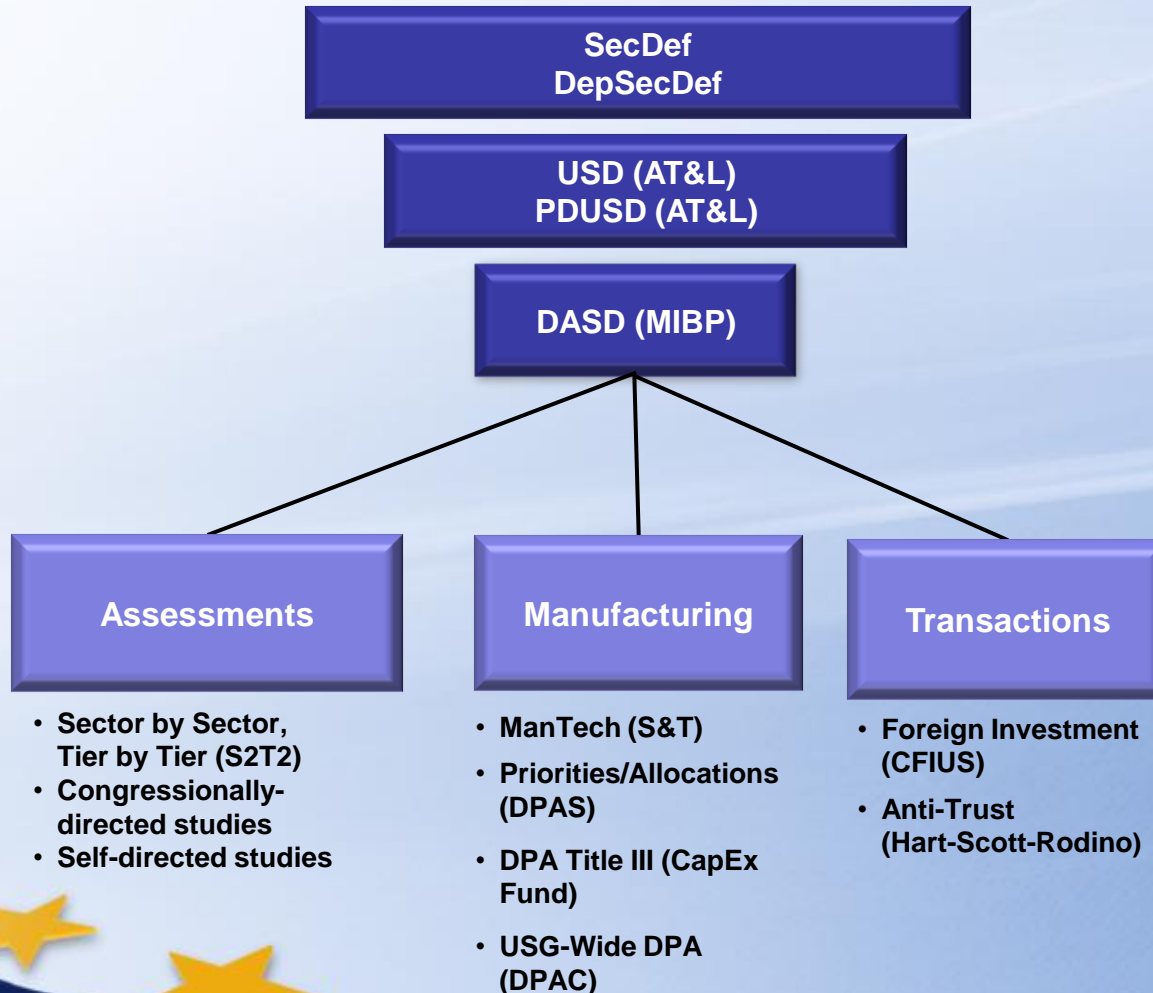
SecDef
DepSecDef

USD (AT&L)
PDUSD (AT&L)

DASD (MIBP)

Assessments

• Sector by Sector, Tier by Tier (S2T2)
• Congressionally-directed studies
• Self-directed studies

Manufacturing

• ManTech (S&T)
• Priorities/Allocations (DPAS)
• DPA Title III (CapEx Fund)
• USG-Wide DPA (DPAC)

Transactions

• Foreign Investment (CFIUS)
• Anti-Trust (Hart-Scott-Rodino)